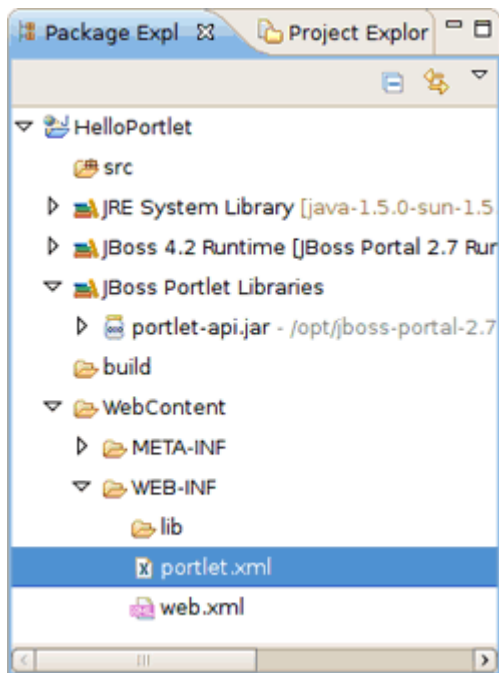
Package Expl ☒ Project Explor

HelloPortlet
src
JRE System Library [java-1.5.0-sun-1.5
JBoss 4.2 Runtime [JBoss Portal 2.7 Rur
JBoss Portlet Libraries
portlet-api.jar - /opt/jboss-portal-2.7
build
WebContent
META-INF
WEB-INF
lib
portlet.xml
web.xml